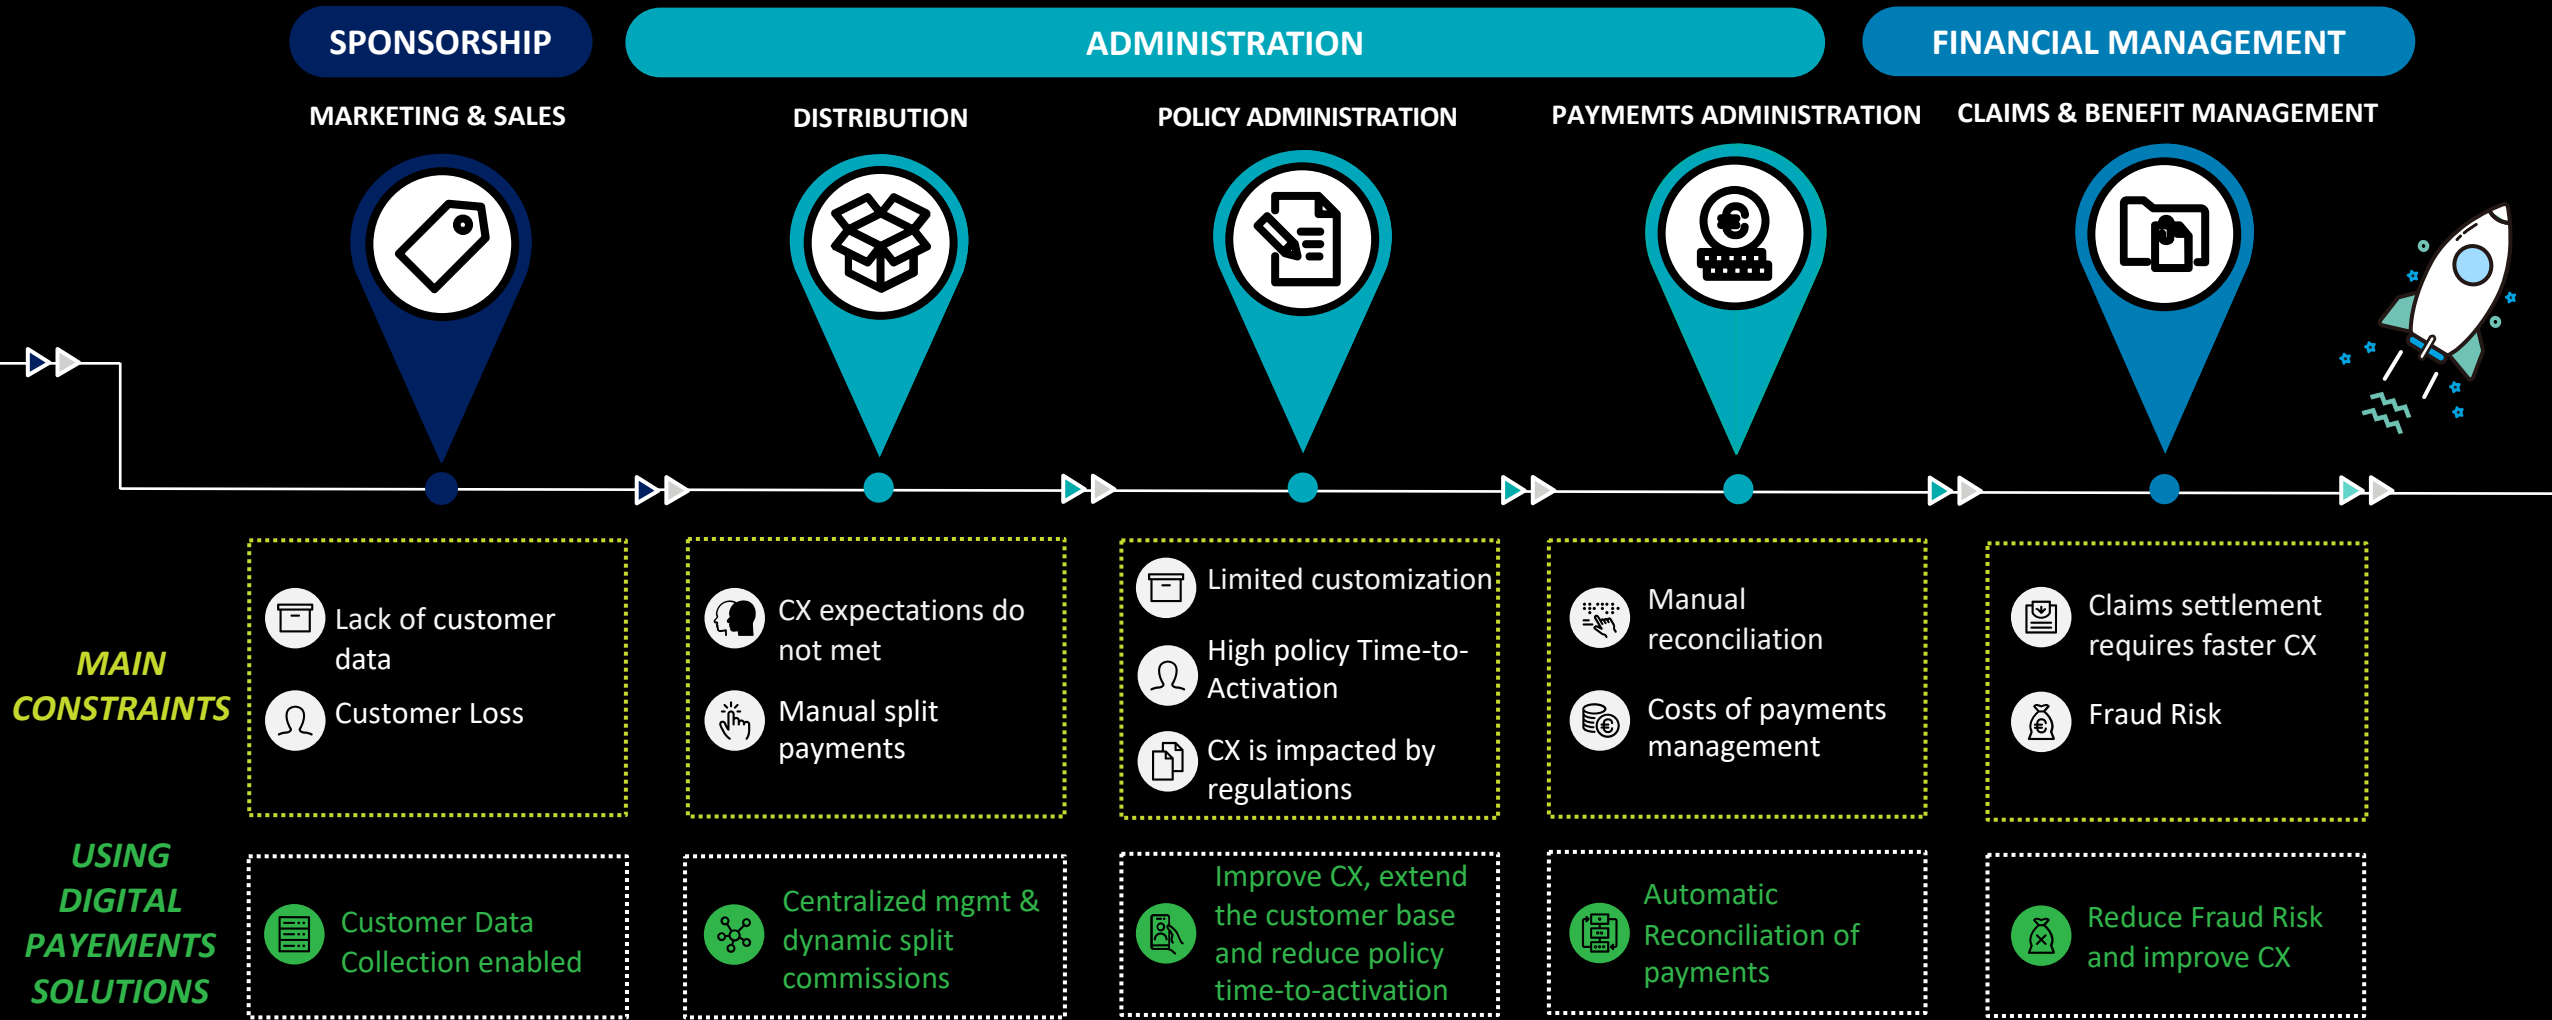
SPONSORSHIP

ADMINISTRATION

FINANCIAL MANAGEMENT

MARKETING & SALES

DISTRIBUTION

POLICY ADMINISTRATION

PAYMEMTS ADMINISTRATION

CLAIMS & BENEFIT MANAGEMENT

MAIN CONSTRAINTS

Lack of customer data

Customer Loss

CX expectations do not met

Manual split payments

Limited customization

High policy Time-to-Activation

CX is impacted by regulations

Manual reconciliation

Costs of payments management

Claims settlement requires faster CX

Fraud Risk

USING DIGITAL PAYEMENTS SOLUTIONS

Customer Data Collection enabled

Centralized mgmt & dynamic split commissions

Improve CX, extend the customer base and reduce policy time-to-activation

Automatic Reconciliation of payments

Reduce Fraud Risk and improve CX